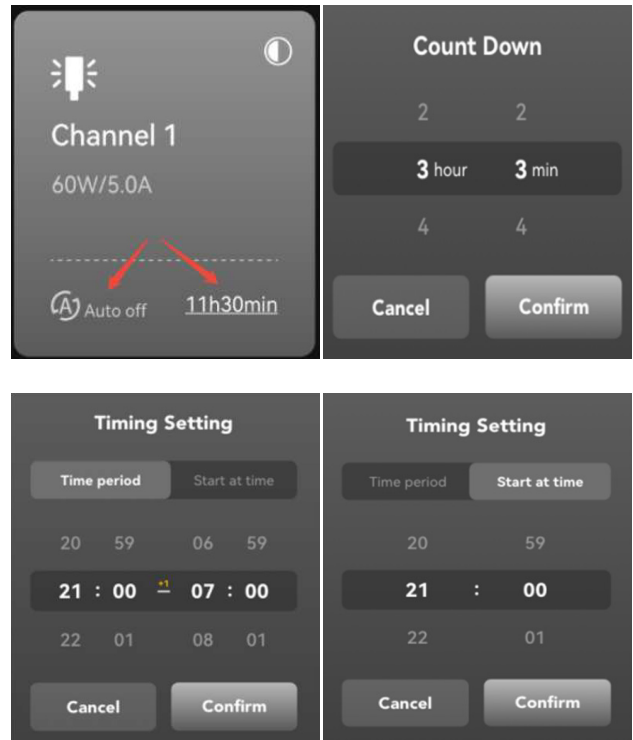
Channel 1

60W/5.0A

Auto off 11h30min

Count Down

2 2

3 hour 3 min

4 4

Cancel Confirm

Timing Setting

Time period Start at time

20 59 06 59

21 : 00 $\overset{+1}{-}$ 07 : 00

22 01 08 01

Cancel Confirm

Timing Setting

Time period Start at time

20 59

21 : 00

22 01

Cancel Confirm